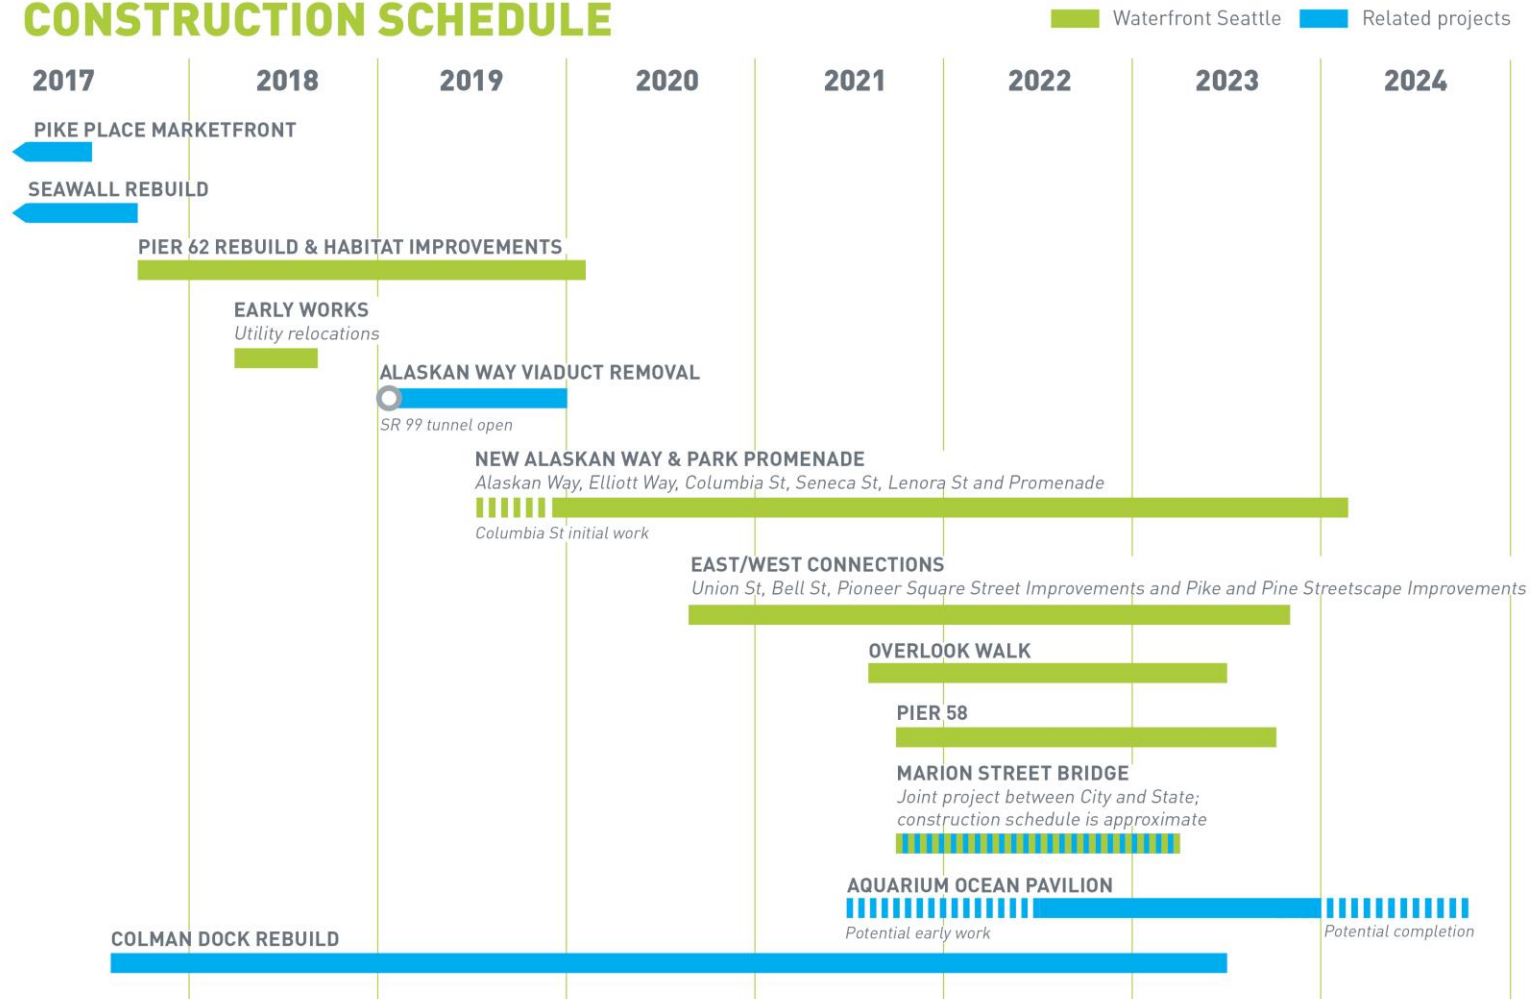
CONSTRUCTION SCHEDULE

Waterfront Seattle Related projects

2017 2018 2019 2020 2021 2022 2023 2024

PIKE PLACE MARKETFRONT

SEAWALL REBUILD

PIER 62 REBUILD & HABITAT IMPROVEMENTS

EARLY WORKS
Utility relocations

ALASKAN WAY VIADUCT REMOVAL
SR 99 tunnel open

NEW ALASKAN WAY & PARK PROMENADE
Alaskan Way, Elliott Way, Columbia St, Seneca St, Lenora St and Promenade
Columbia St initial work

EAST/WEST CONNECTIONS
Union St, Bell St, Pioneer Square Street Improvements and Pike and Pine Streetscape Improvements

OVERLOOK WALK

PIER 58

MARION STREET BRIDGE
Joint project between City and State; construction schedule is approximate

AQUARIUM OCEAN PAVILION
Potential early work
Potential completion

COLMAN DOCK REBUILD